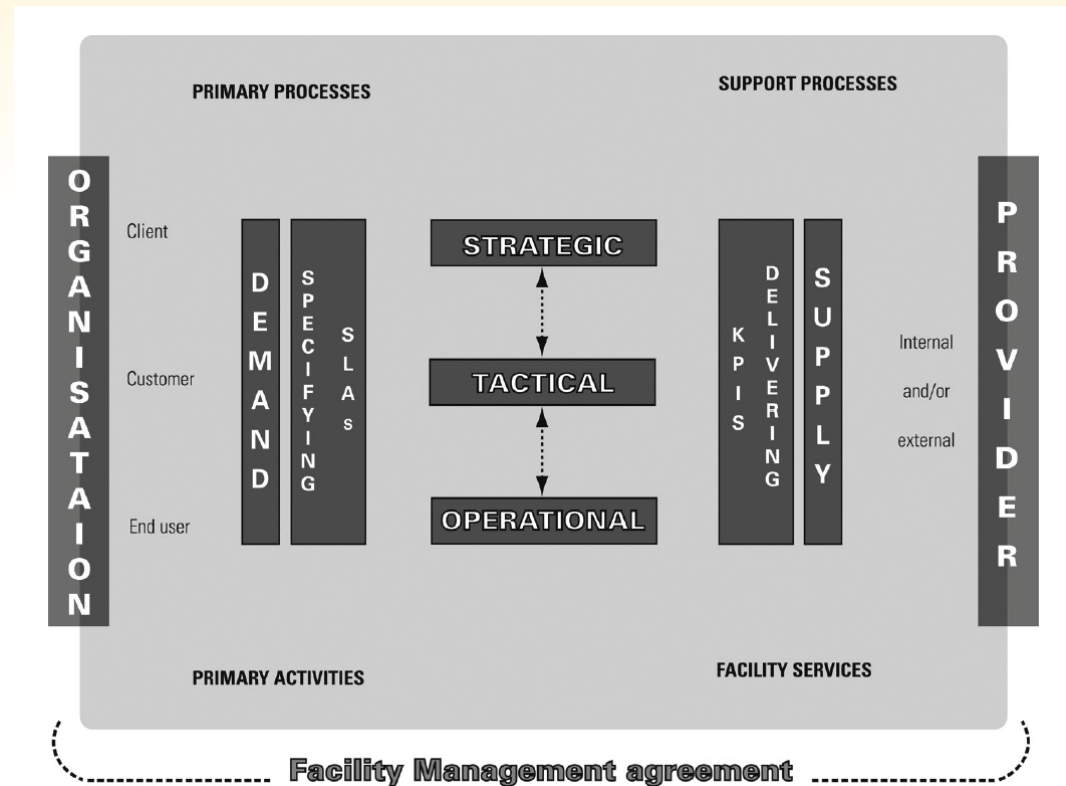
PRIMARY PROCESSES

SUPPORT PROCESSES

ORGANISATAION

Client

Customer

End user

DEMAND

SPECIFYING

SLAs

STRATEGIC

TACTICAL

OPERATIONAL

KPIS

DELIVERING

SUPPLY

Internal and/or external

PROVIDER

PRIMARY ACTIVITIES

FACILITY SERVICES

Facility Management agreement